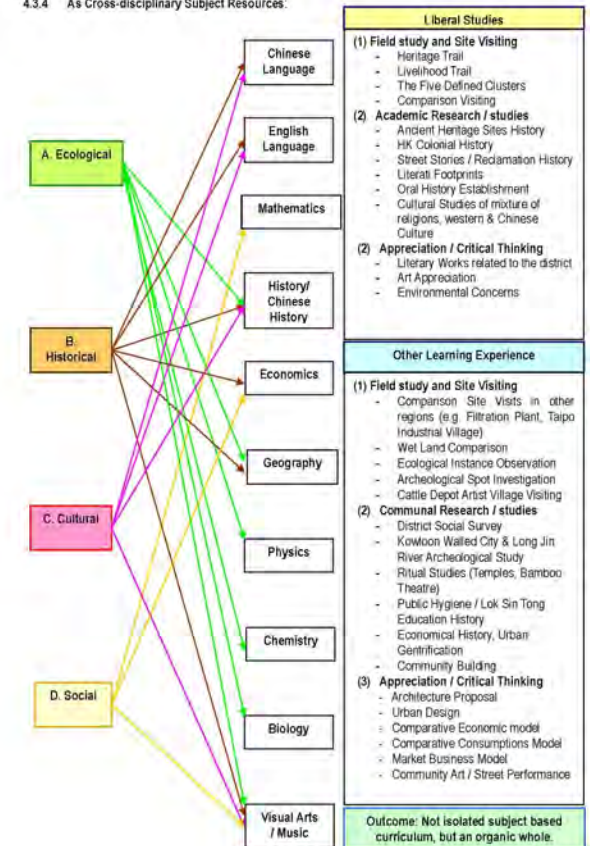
4.3.4 As Cross-disciplinary Subject Resources:

A. Ecological

B. Historical

C. Cultural

D. Social

Chinese Language

English Language

Mathematics

History/ Chinese History

Economics

Geography

Physics

Chemistry

Biology

Visual Arts / Music

Liberal Studies

(1) Field study and Site Visiting
- Heritage Trail
- Livelihood Trail
- The Five Defined Clusters
- Comparison Visiting
(2) Academic Research / studies
- Ancient Heritage Sites History
- HK Colonial History
- Street Stories / Reclamation History
- Literati Footprints
- Oral History Establishment
- Cultural Studies of mixture of religions, western & Chinese Culture
(2) Appreciation / Critical Thinking
- Literary Works related to the district
- Art Appreciation
- Environmental Concerns

Other Learning Experience

(1) Field study and Site Visiting
- Comparison Site Visits in other regions (e.g. Filtration Plant, Taipo Industrial Village)
- Wet Land Comparison
- Ecological Instance Observation
- Archeological Spot Investigation
- Cattle Depot Artist Village Visiting
(2) Communal Research / studies
- District Social Survey
- Kowloon Walled City & Long Jin River Archeological Study
- Ritual Studies (Temples, Bamboo Theatre)
- Public Hygiene / Lok Sin Tong Education History
- Economical History, Urban Gentrification
- Community Building
(3) Appreciation / Critical Thinking
- Architecture Proposal
- Urban Design
- Comparative Economic model
- Comparative Consumptions Model
- Market Business Model
- Community Art / Street Performance

Outcome: Not isolated subject based curriculum, but an organic whole.